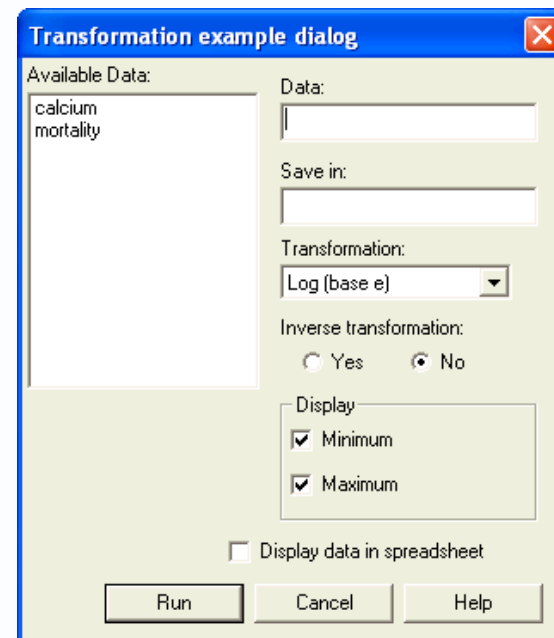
Transformation example dialog

Available Data:
calcium
mortality

Data:

Save in:

Transformation:
Log (base e)

Inverse transformation:
Yes No

Display
Minimum
Maximum

Display data in spreadsheet

Run Cancel Help